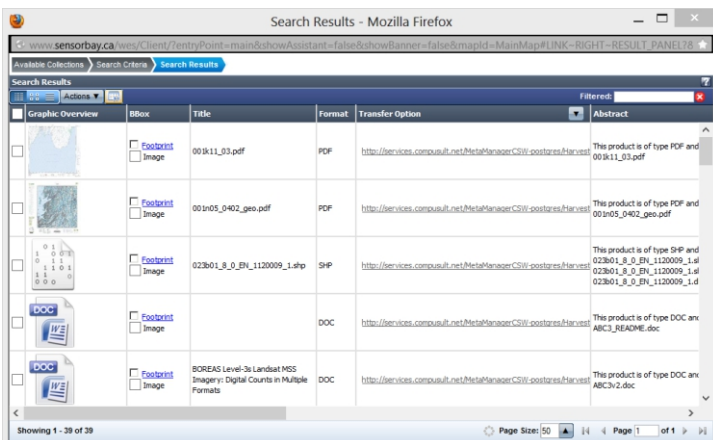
Search Results - Mozilla Firefox

www.sensorbay.ca/wes/Client/?entryPoint=main&showAssistant=false&showBanner=false&mapId=MainMap#LINK=RIGHT~RESULT_PANEL78

Available Collections | Search Criteria | Search Results

Search Results

Actions ▾

Filtered:

| | Graphic Overview | BBox | Title | Format | Transfer Option | Abstract |
|---|---|---|---|---|---|---|
| | | Footprint Image | 001k11_03.pdf | PDF | http://services.compusult.net/MetaManagerCSW-postgres/Harvest | This product is of type PDF and 001k11_03.pdf |
| | | Footprint Image | 001n05_0402_geo.pdf | PDF | http://services.compusult.net/MetaManagerCSW-postgres/Harvest | This product is of type PDF and 001n05_0402_geo.pdf |
| | | Footprint Image | 023b01_8_0_EN_1120009_1.shp | SHP | http://services.compusult.net/MetaManagerCSW-postgres/Harvest | This product is of type SHP and 023b01_8_0_EN_1120009_1.sl 023b01_8_0_EN_1120009_1.sl 023b01_8_0_EN_1120009_1.d |
| | DOC | Footprint Image | | DOC | http://services.compusult.net/MetaManagerCSW-postgres/Harvest | This product is of type DOC anc ABC3_README.doc |
| | DOC | Footprint Image | BOREAS Level-3s Landsat MSS Imagery: Digital Counts in Multiple Formats | DOC | http://services.compusult.net/MetaManagerCSW-postgres/Harvest | This product is of type DOC anc ABC3v2.doc |

Showing 1 - 39 of 39

Page Size: 50 | Page 1 of 1